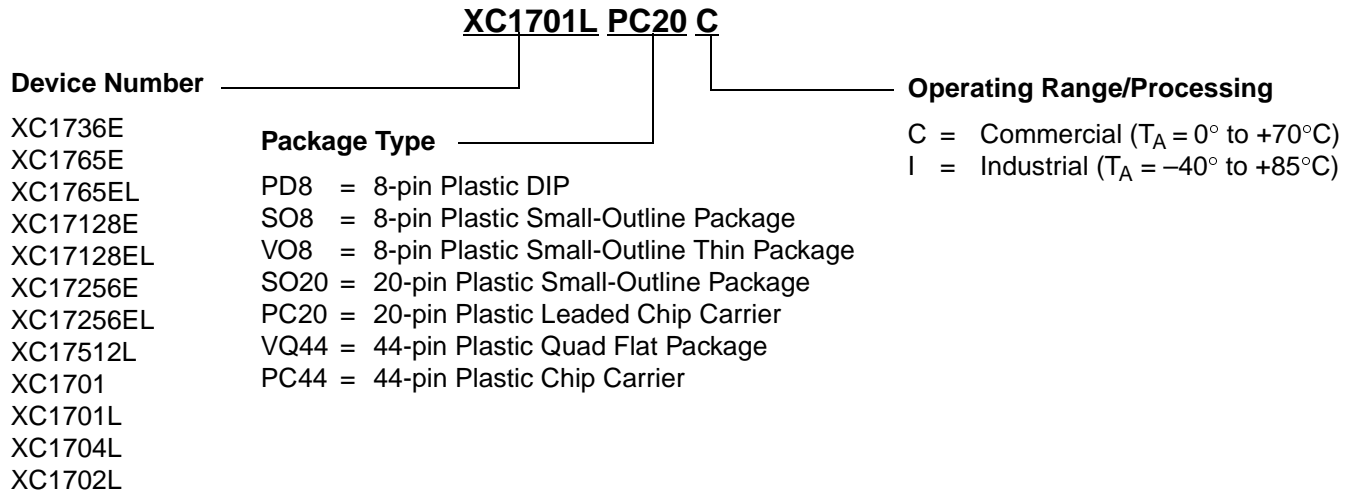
XC1701L PC20 C

Device Number

XC1736E
XC1765E
XC1765EL
XC17128E
XC17128EL
XC17256E
XC17256EL
XC17512L
XC1701
XC1701L
XC1704L
XC1702L

Package Type

PD8 = 8-pin Plastic DIP
SO8 = 8-pin Plastic Small-Outline Package
VO8 = 8-pin Plastic Small-Outline Thin Package
SO20 = 20-pin Plastic Small-Outline Package
PC20 = 20-pin Plastic Leaded Chip Carrier
VQ44 = 44-pin Plastic Quad Flat Package
PC44 = 44-pin Plastic Chip Carrier

Operating Range/Processing

C = Commercial ($T_A = 0°$ to $+70°C$)
I = Industrial ($T_A = –40°$ to $+85°C$)